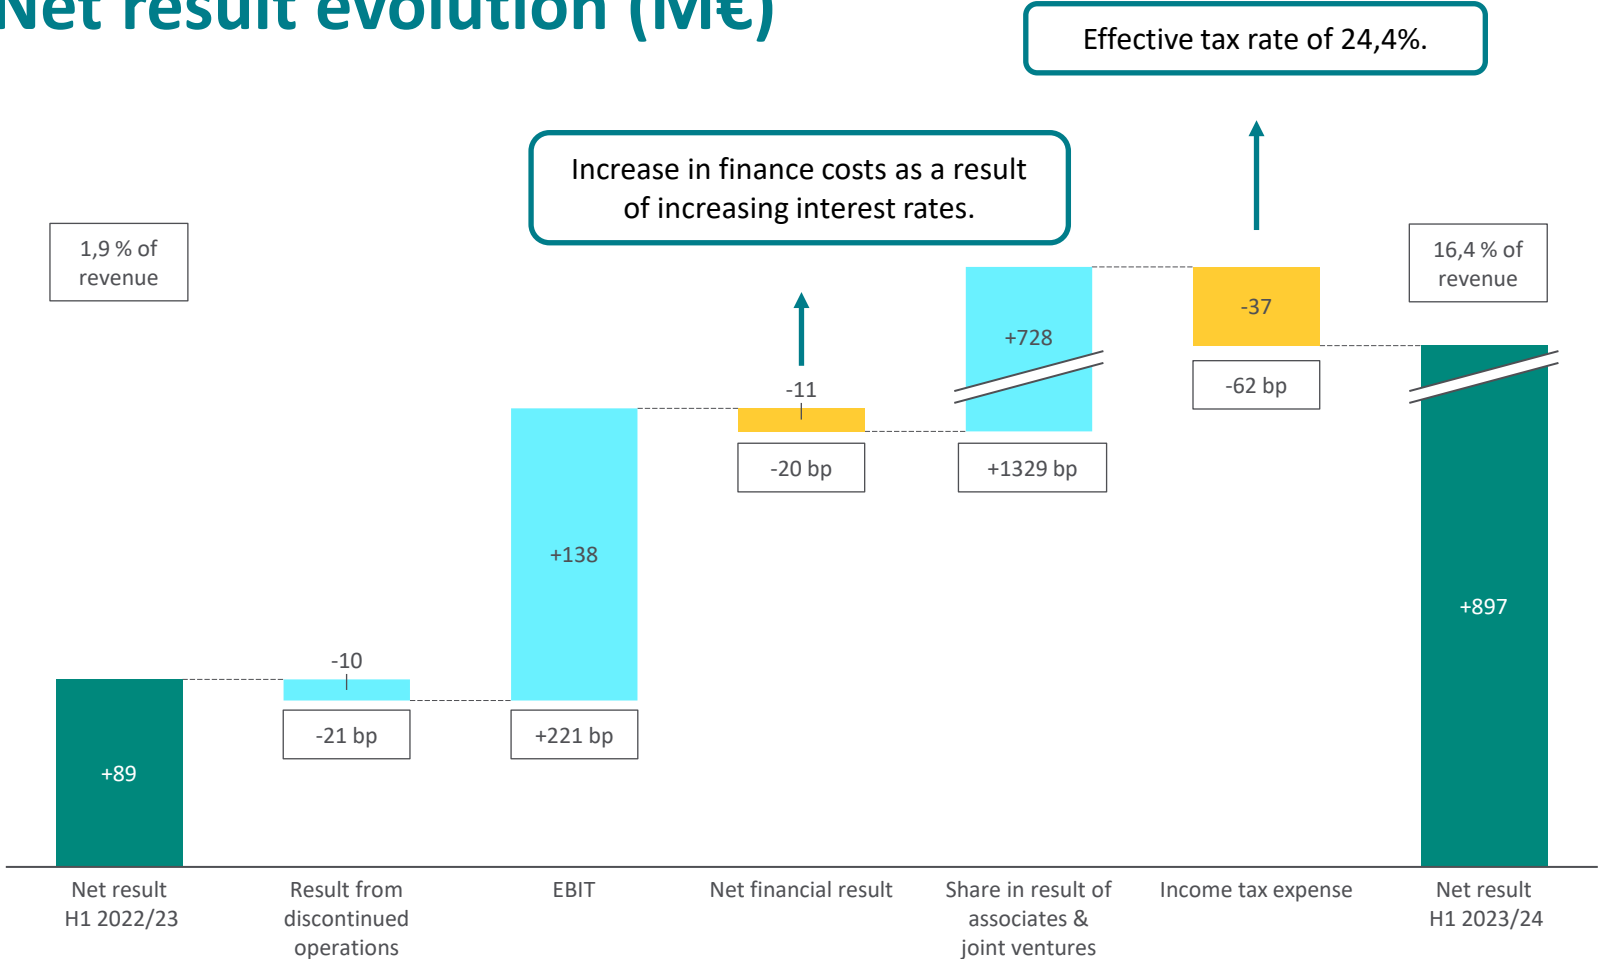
Net result evolution (M€)

Effective tax rate of 24,4%.

Increase in finance costs as a result of increasing interest rates.

1,9 % of revenue

16,4 % of revenue

+89

-10

-21 bp

+138

+221 bp

-11

-20 bp

+728

+1329 bp

-37

-62 bp

+897

Net result H1 2022/23

Result from discontinued operations

EBIT

Net financial result

Share in result of associates & joint ventures

Income tax expense

Net result H1 2023/24